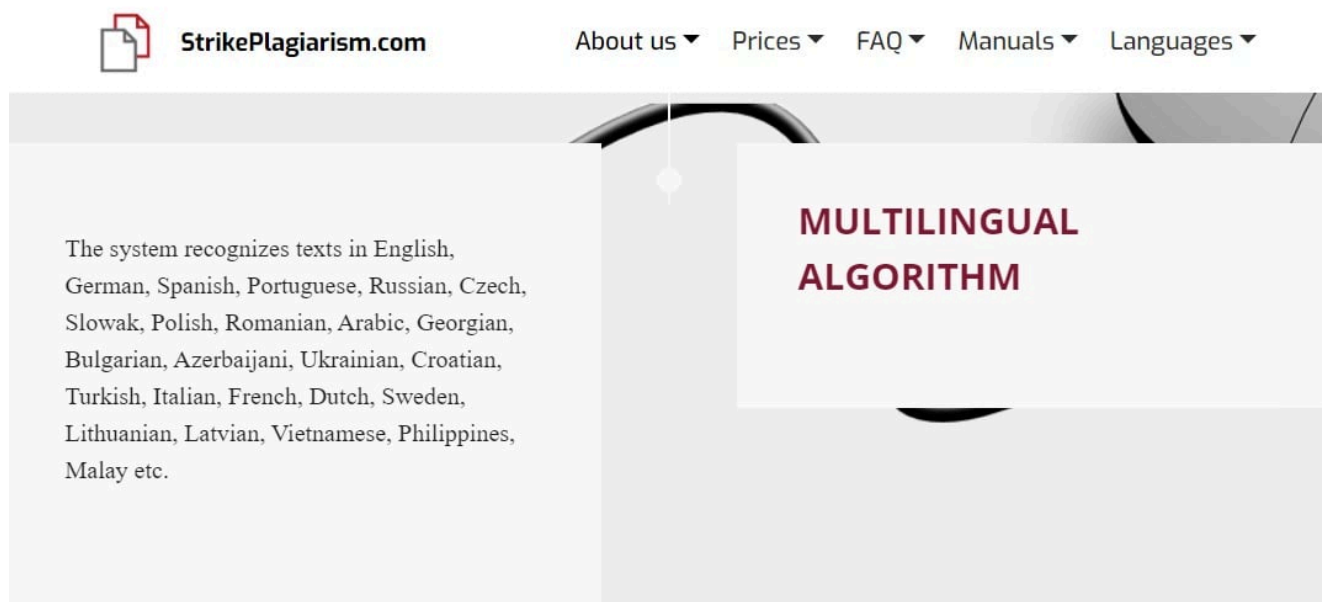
StrikePlagiarism.com

About us ▾ Prices ▾ FAQ ▾ Manuals ▾ Languages ▾

The system recognizes texts in English, German, Spanish, Portuguese, Russian, Czech, Slowak, Polish, Romanian, Arabic, Georgian, Bulgarian, Azerbaijani, Ukrainian, Croatian, Turkish, Italian, French, Dutch, Sweden, Lithuanian, Latvian, Vietnamese, Philippines, Malay etc.

MULTILINGUAL ALGORITHM